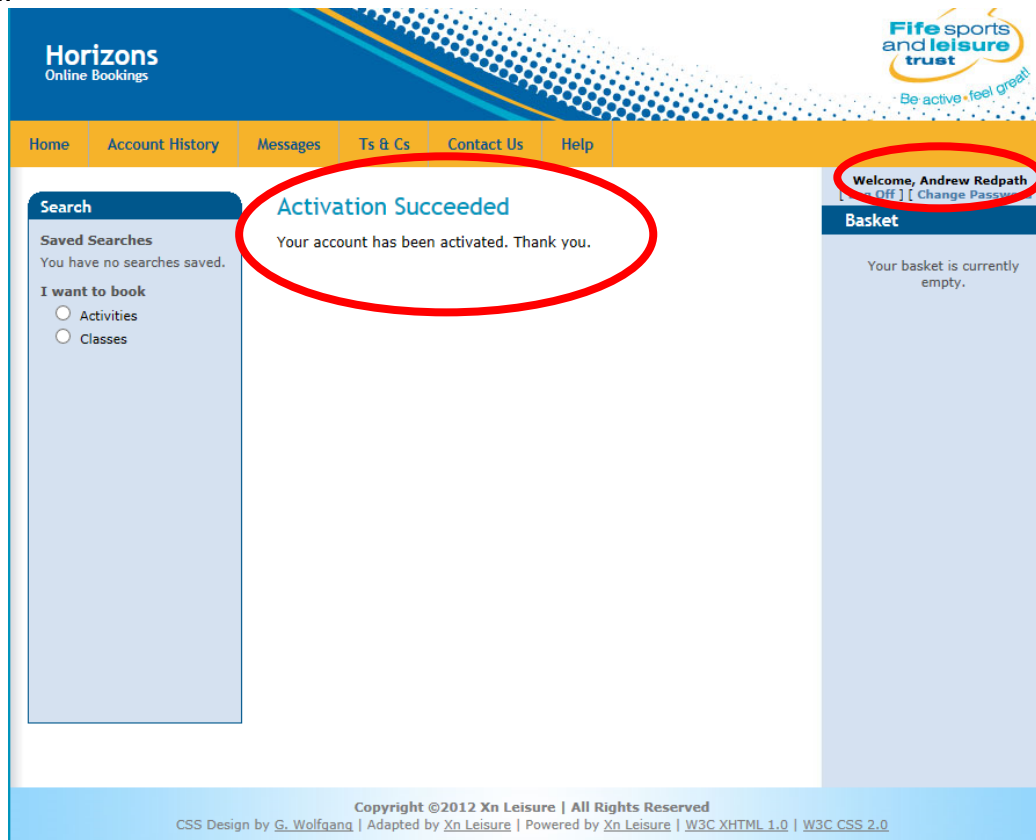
Horizons
Online Bookings

Fife sports and leisure trust
Be active feel great!

Home | Account History | Messages | Ts & Cs | Contact Us | Help

Welcome, Andrew Redpath
[ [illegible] Off ] [ Change Passw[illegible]

Search
Saved Searches
You have no searches saved.
I want to book
Activities
Classes

Activation Succeeded
Your account has been activated. Thank you.

Basket
Your basket is currently empty.

Copyright ©2012 Xn Leisure | All Rights Reserved
CSS Design by G. Wolfgang | Adapted by Xn Leisure | Powered by Xn Leisure | W3C XHTML 1.0 | W3C CSS 2.0